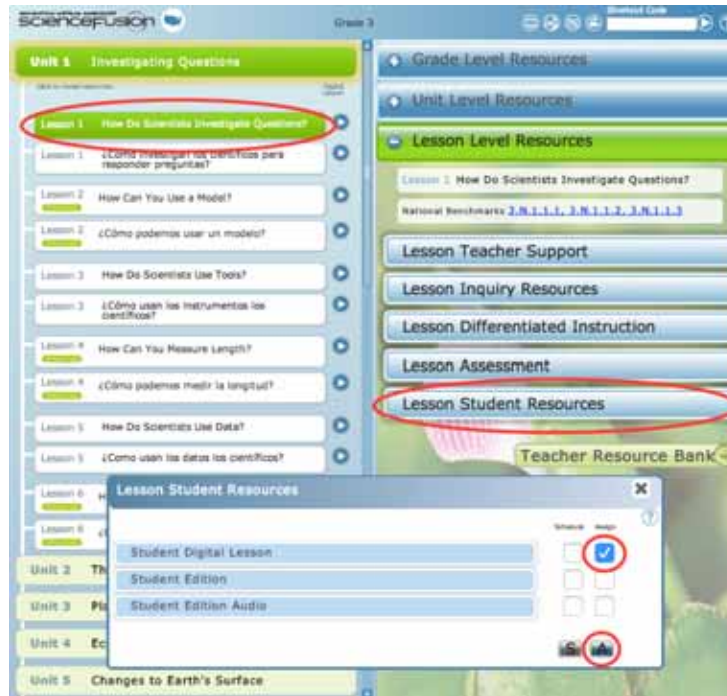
ScienceFusion

Grade 3

Shortcut Code

Unit 1 Investigating Questions

Lesson 1 How Do Scientists Investigate Questions?

Lesson 1 ¿Cómo investigan los científicos para responder preguntas?

Lesson 2 How Can You Use a Model?

Lesson 2 ¿Cómo podemos usar un modelo?

Lesson 3 How Do Scientists Use Tools?

Lesson 3 ¿Cómo usan los instrumentos los científicos?

Lesson 4 How Can You Measure Length?

Lesson 4 ¿Cómo podemos medir la longitud?

Lesson 5 How Do Scientists Use Data?

Lesson 5 ¿Como usan los datos los científicos?

Lesson 6 H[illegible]

Lesson 6 ¿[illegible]

Unit 2 Th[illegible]

Unit 3 Pl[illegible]

Unit 4 Ec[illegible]

Unit 5 Changes to Earth's Surface

Grade Level Resources

Unit Level Resources

Lesson Level Resources

Lesson 1 How Do Scientists Investigate Questions?

National Benchmarks 3.N.1.1.1, 3.N.1.1.2, 3.N.1.1.3

Lesson Teacher Support

Lesson Inquiry Resources

Lesson Differentiated Instruction

Lesson Assessment

Lesson Student Resources

Teacher Resource Bank

Lesson Student Resources

Schedule Assign

Student Digital Lesson

Student Edition

Student Edition Audio